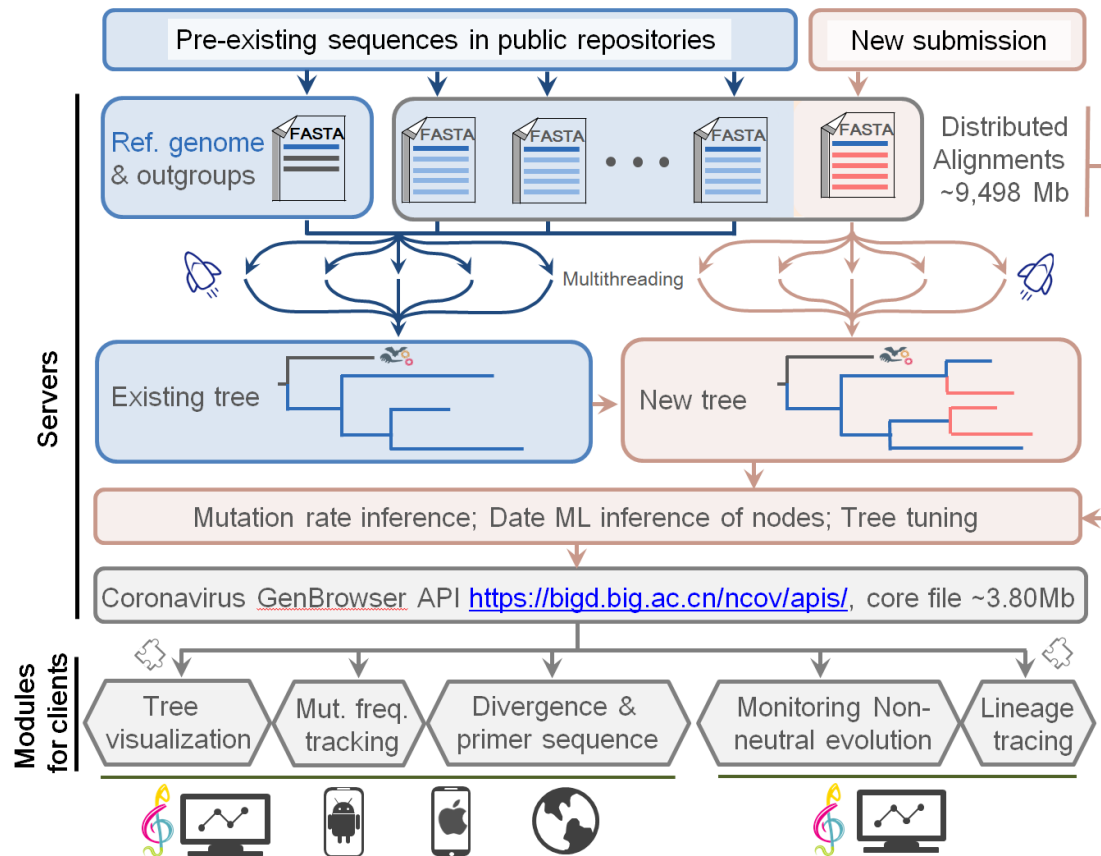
Pre-existing sequences in public repositories

New submission

Ref. genome & outgroups

FASTA

FASTA

FASTA

FASTA

FASTA

Distributed Alignments ~9,498 Mb

Multithreading

Servers

Existing tree

New tree

Mutation rate inference; Date ML inference of nodes; Tree tuning

Coronavirus GenBrowser API https://bigd.big.ac.cn/ncov/apis/, core file ~3.80Mb

Modules for clients

Tree visualization

Mut. freq. tracking

Divergence & primer sequence

Monitoring Non-neutral evolution

Lineage tracing